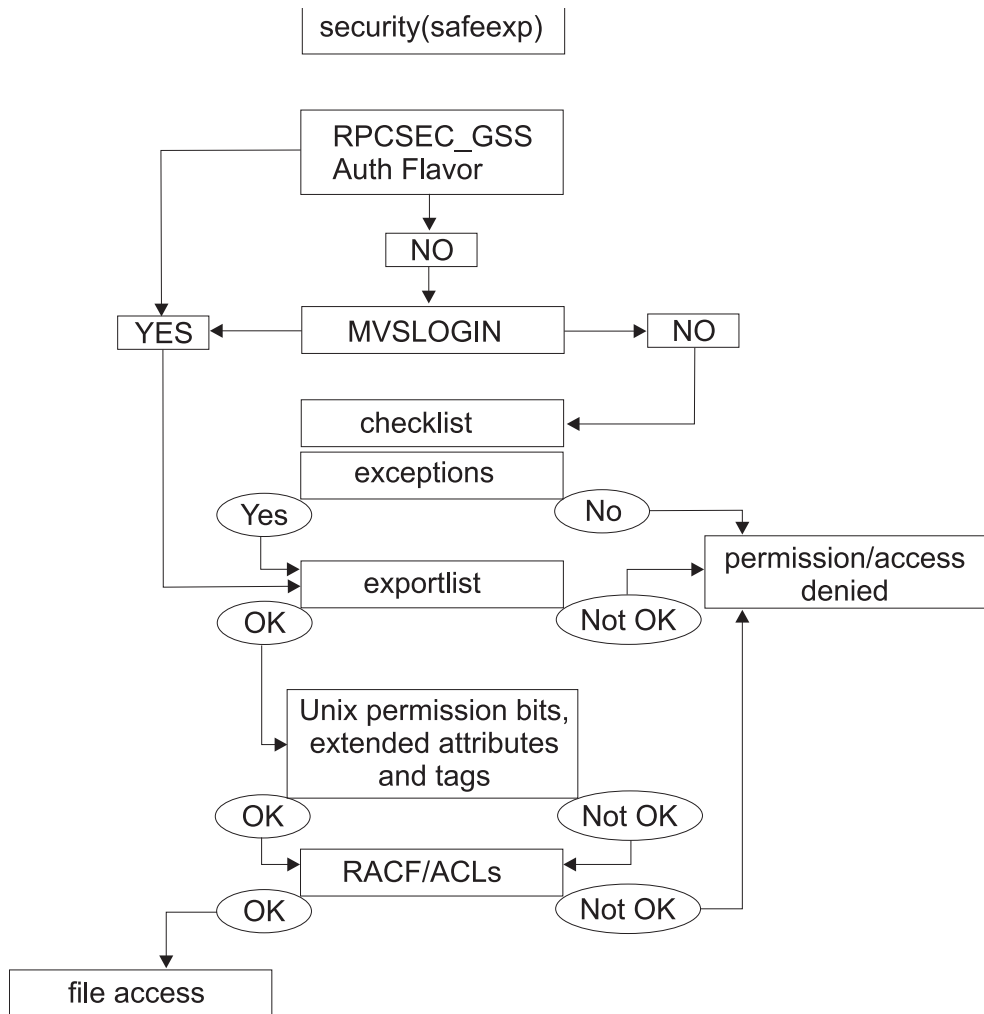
security(safeexp)

RPCSEC_GSS Auth Flavor

NO

YES

MVSLOGIN

NO

checklist

exceptions

Yes

No

permission/access denied

exportlist

OK

Not OK

Unix permission bits, extended attributes and tags

OK

Not OK

RACF/ACLs

OK

Not OK

file access